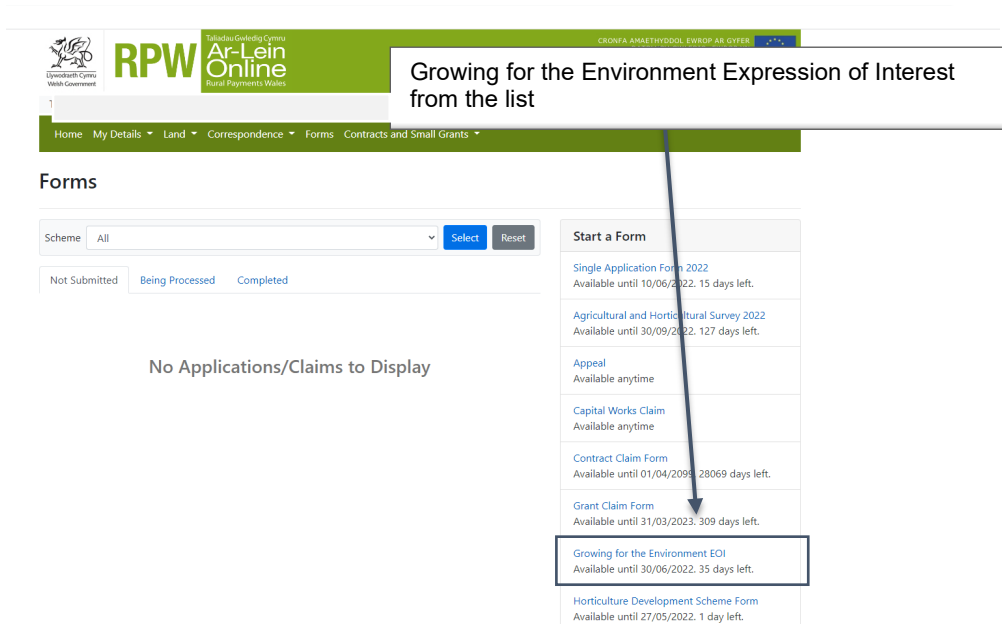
Llywodraeth Cymru
Welsh Government

RPW

Taliadau Gwledig Cymru
Ar-Lein
Online
Rural Payments Wales

CRONFA AMAETHYDDOL EWROP AR GYFER

Growing for the Environment Expression of Interest from the list

Home My Details Land Correspondence Forms Contracts and Small Grants

Forms

Scheme All Select Reset

Not Submitted Being Processed Completed

No Applications/Claims to Display

Start a Form

Single Application Form 2022
Available until 10/06/2022. 15 days left.

Agricultural and Horticultural Survey 2022
Available until 30/09/2022. 127 days left.

Appeal
Available anytime

Capital Works Claim
Available anytime

Contract Claim Form
Available until 01/04/2099. 28069 days left.

Grant Claim Form
Available until 31/03/2023. 309 days left.

Growing for the Environment EOI
Available until 30/06/2022. 35 days left.

Horticulture Development Scheme Form
Available until 27/05/2022. 1 day left.